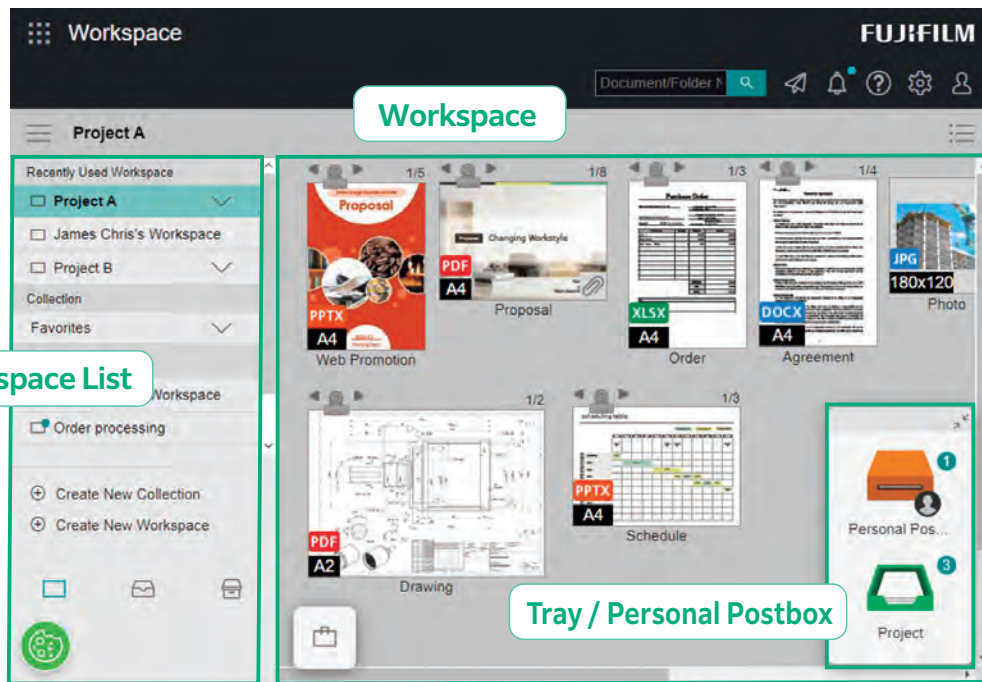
Workspace

FUJIFILM

Document/Folder N

Project A

Workspace

Recently Used Workspace

Project A

James Chris's Workspace

Project B

Collection

Favorites

space List

Workspace

Order processing

Create New Collection

Create New Workspace

1/5

Proposal

PPTX

A4

Web Promotion

1/8

Changing Workstyle

PDF

A4

Proposal

1/3

Purchase Order

XLSX

A4

Order

1/4

DOCX

A4

Agreement

JPG

180x120

Photo

1/2

PDF

A2

Drawing

1/3

PPTX

A4

Schedule

1

Personal Pos...

3

Project

Tray / Personal Postbox